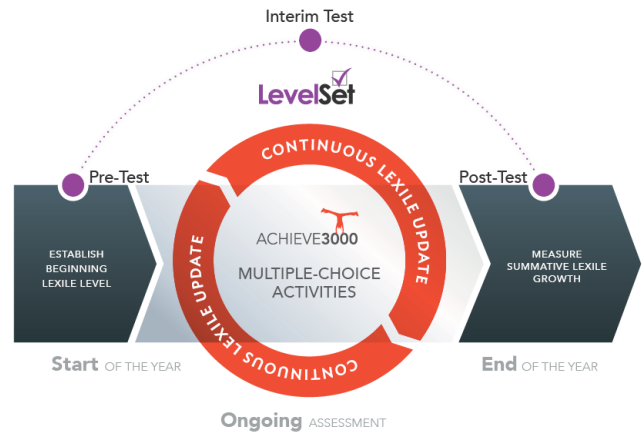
Interim Test

LevelSet

Pre-Test

Post-Test

ESTABLISH BEGINNING LEXILE LEVEL

CONTINUOUS LEXILE UPDATE

ACHIEVE3000

MULTIPLE-CHOICE ACTIVITIES

CONTINUOUS LEXILE UPDATE

MEASURE SUMMATIVE LEXILE GROWTH

Start OF THE YEAR

End OF THE YEAR

Ongoing ASSESSMENT